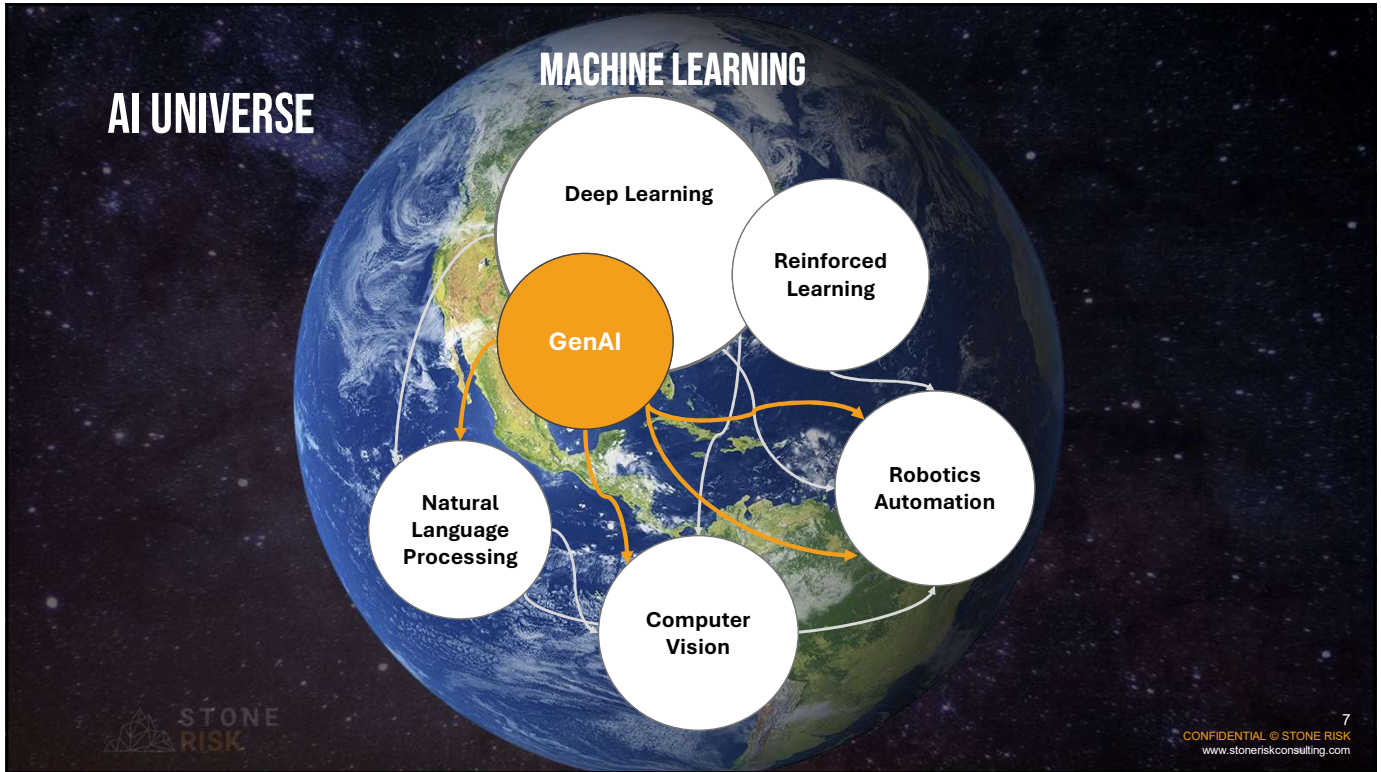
AI UNIVERSE

MACHINE LEARNING

Deep Learning

Reinforced Learning

GenAI

Robotics Automation

Natural Language Processing

Computer Vision

STONE RISK

7
CONFIDENTIAL © STONE RISK
www.stoneriskconsulting.com